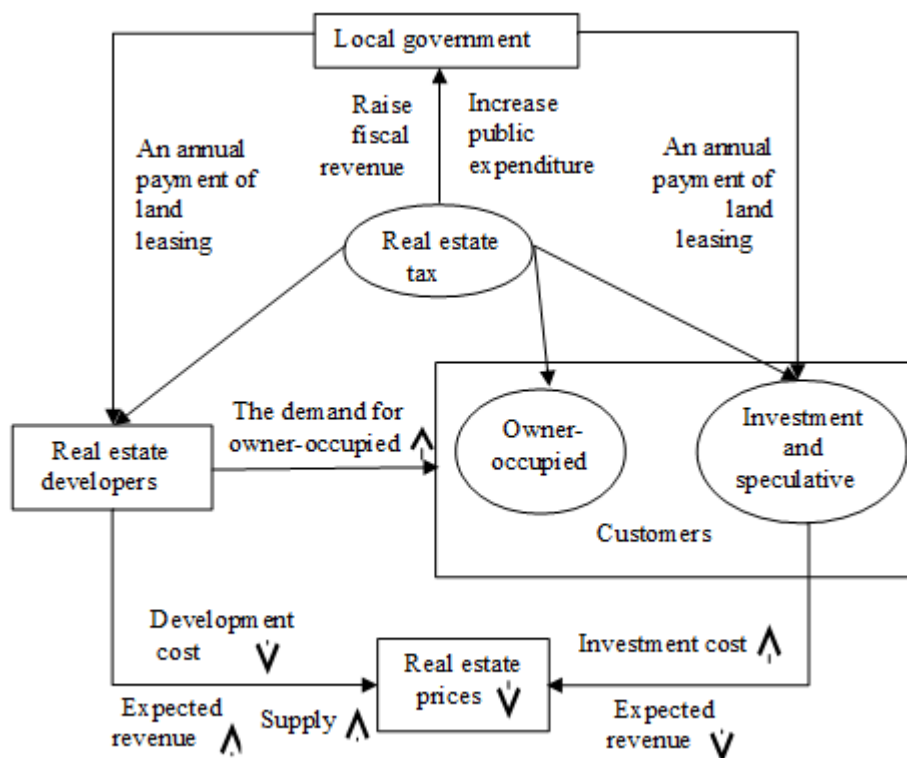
Local government

Raise fiscal revenue

Increase public expenditure

An annual payment of land leasing

An annual payment of land leasing

Real estate tax

Real estate developers

The demand for owner-occupied ↑

Owner-occupied

Investment and speculative

Customers

Development cost ↓

Real estate prices ↓

Investment cost ↑

Expected revenue ↑

Supply ↑

Expected revenue ↓